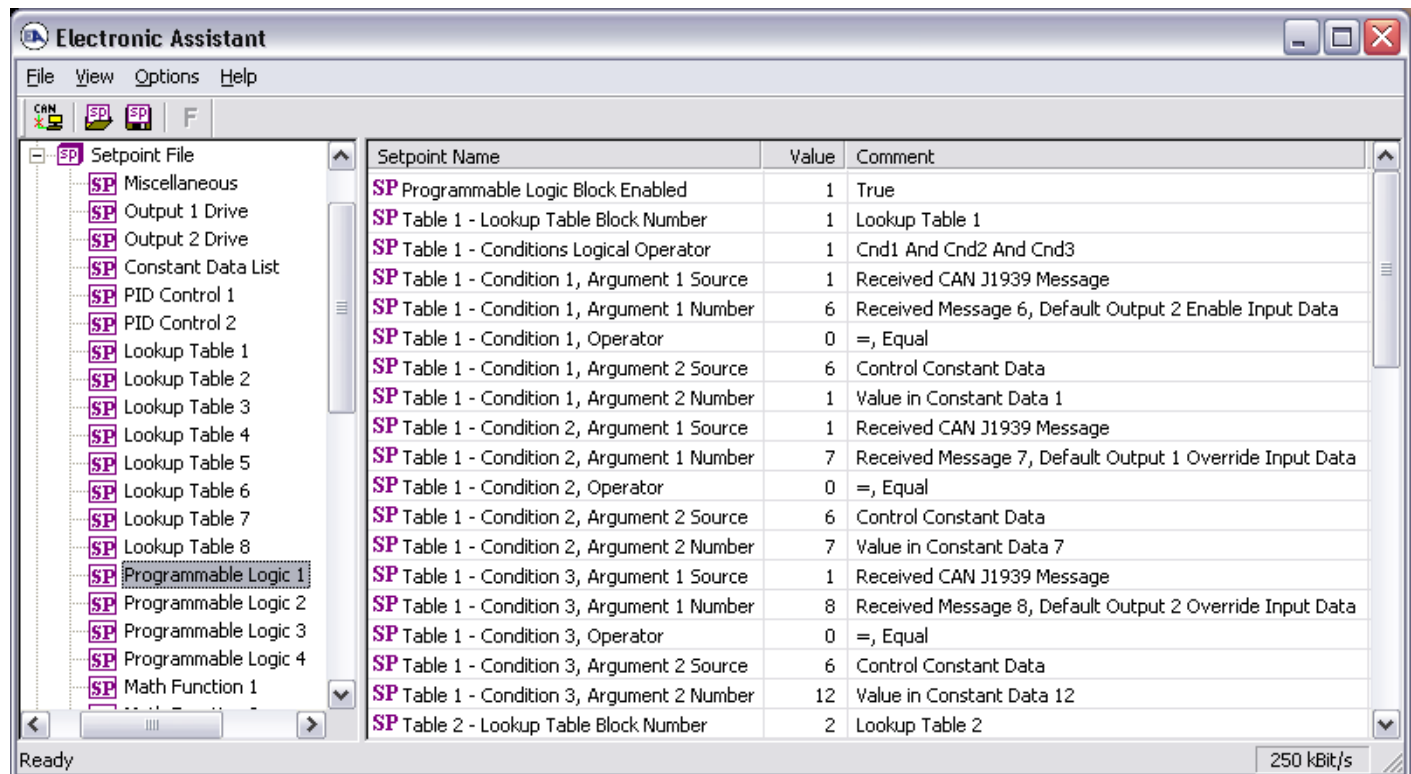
Electronic Assistant

File View Options Help

CAN SP SP F

Setpoint File
SP Miscellaneous
SP Output 1 Drive
SP Output 2 Drive
SP Constant Data List
SP PID Control 1
SP PID Control 2
SP Lookup Table 1
SP Lookup Table 2
SP Lookup Table 3
SP Lookup Table 4
SP Lookup Table 5
SP Lookup Table 6
SP Lookup Table 7
SP Lookup Table 8
SP Programmable Logic 1
SP Programmable Logic 2
SP Programmable Logic 3
SP Programmable Logic 4
SP Math Function 1

| Setpoint Name | Value | Comment |
|---|---|---|
| SP Programmable Logic Block Enabled | 1 | True |
| SP Table 1 - Lookup Table Block Number | 1 | Lookup Table 1 |
| SP Table 1 - Conditions Logical Operator | 1 | Cnd1 And Cnd2 And Cnd3 |
| SP Table 1 - Condition 1, Argument 1 Source | 1 | Received CAN J1939 Message |
| SP Table 1 - Condition 1, Argument 1 Number | 6 | Received Message 6, Default Output 2 Enable Input Data |
| SP Table 1 - Condition 1, Operator | 0 | =, Equal |
| SP Table 1 - Condition 1, Argument 2 Source | 6 | Control Constant Data |
| SP Table 1 - Condition 1, Argument 2 Number | 1 | Value in Constant Data 1 |
| SP Table 1 - Condition 2, Argument 1 Source | 1 | Received CAN J1939 Message |
| SP Table 1 - Condition 2, Argument 1 Number | 7 | Received Message 7, Default Output 1 Override Input Data |
| SP Table 1 - Condition 2, Operator | 0 | =, Equal |
| SP Table 1 - Condition 2, Argument 2 Source | 6 | Control Constant Data |
| SP Table 1 - Condition 2, Argument 2 Number | 7 | Value in Constant Data 7 |
| SP Table 1 - Condition 3, Argument 1 Source | 1 | Received CAN J1939 Message |
| SP Table 1 - Condition 3, Argument 1 Number | 8 | Received Message 8, Default Output 2 Override Input Data |
| SP Table 1 - Condition 3, Operator | 0 | =, Equal |
| SP Table 1 - Condition 3, Argument 2 Source | 6 | Control Constant Data |
| SP Table 1 - Condition 3, Argument 2 Number | 12 | Value in Constant Data 12 |
| SP Table 2 - Lookup Table Block Number | 2 | Lookup Table 2 |

Ready
250 kBit/s